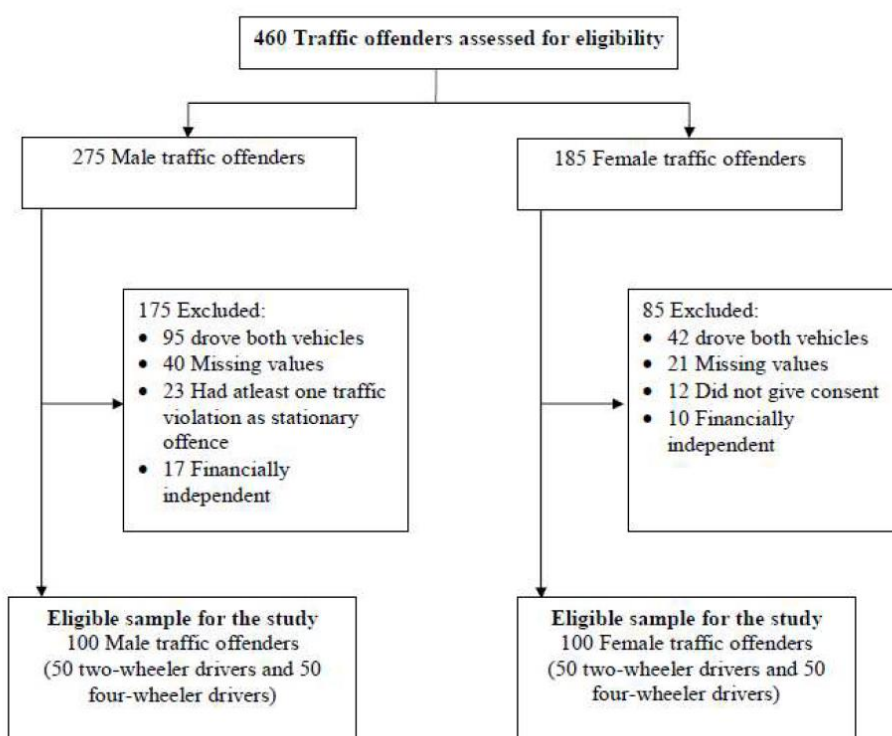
460 Traffic offenders assessed for eligibility

275 Male traffic offenders

185 Female traffic offenders

175 Excluded:
- 95 drove both vehicles
- 40 Missing values
- 23 Had atleast one traffic violation as stationary offence
- 17 Financially independent

85 Excluded:
- 42 drove both vehicles
- 21 Missing values
- 12 Did not give consent
- 10 Financially independent

Eligible sample for the study
100 Male traffic offenders
(50 two-wheeler drivers and 50 four-wheeler drivers)

Eligible sample for the study
100 Female traffic offenders
(50 two-wheeler drivers and 50 four-wheeler drivers)